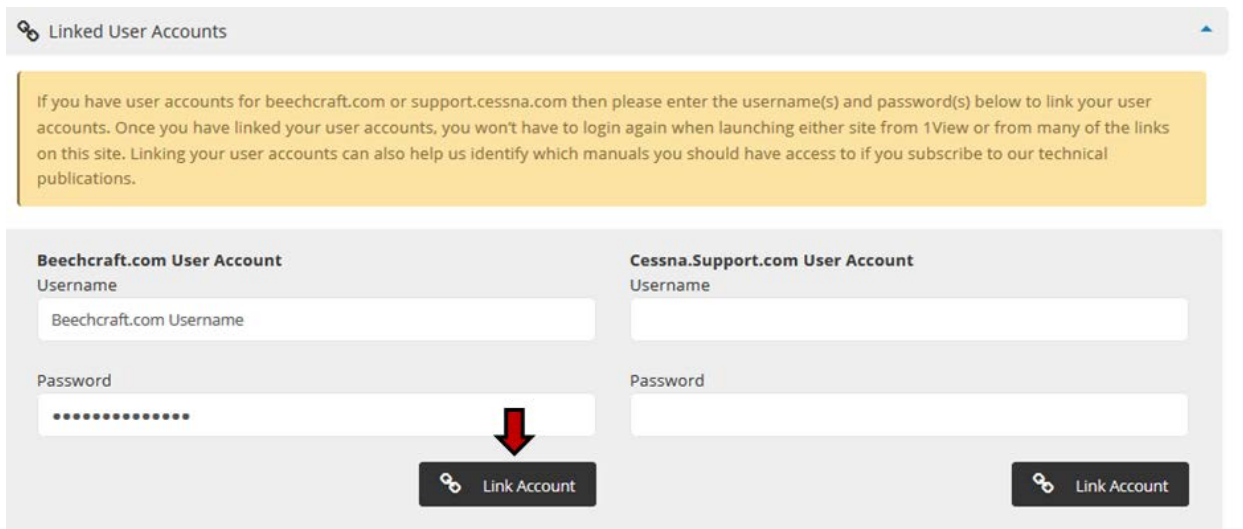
Linked User Accounts

If you have user accounts for beechcraft.com or support.cessna.com then please enter the username(s) and password(s) below to link your user accounts. Once you have linked your user accounts, you won't have to login again when launching either site from 1View or from many of the links on this site. Linking your user accounts can also help us identify which manuals you should have access to if you subscribe to our technical publications.

Beechcraft.com User Account
Username
Beechcraft.com Username
Password
••••••••••••••
Link Account

Cessna.Support.com User Account
Username
Password
Link Account